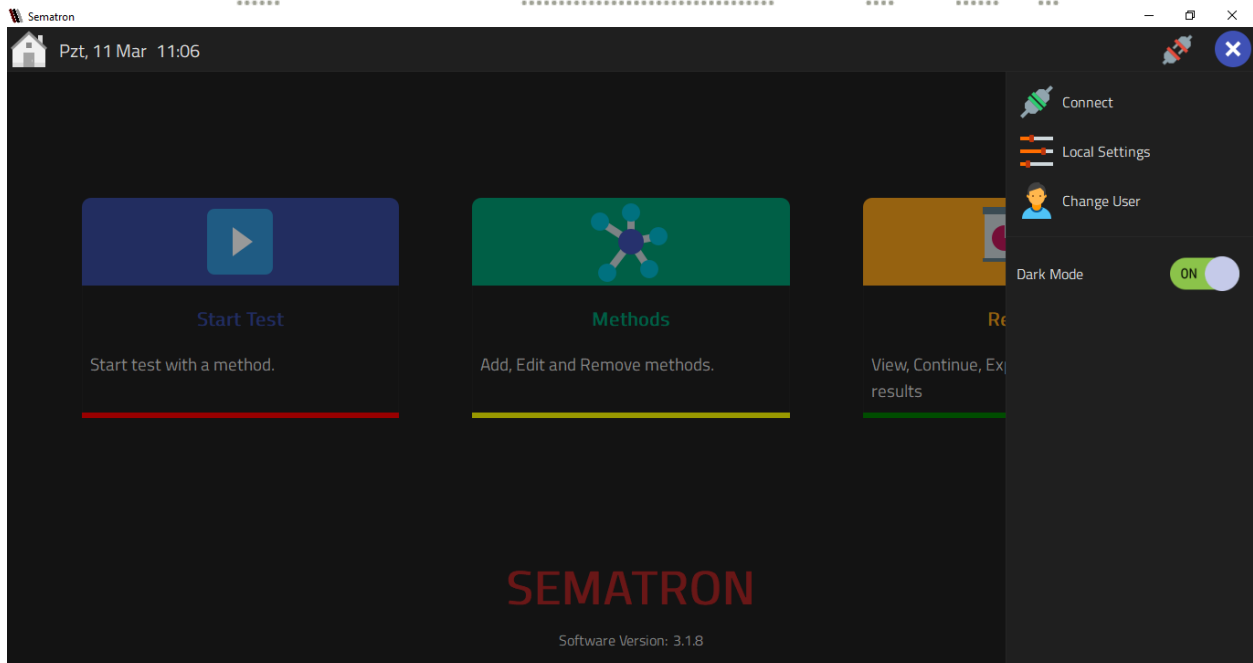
Sematron

Pzt, 11 Mar 11:06

Start Test

Start test with a method.

Methods

Add, Edit and Remove methods.

Re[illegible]

View, Continue, Ex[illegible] results

SEMATRON

Software Version: 3.1.8

Connect

Local Settings

Change User

Dark Mode

ON